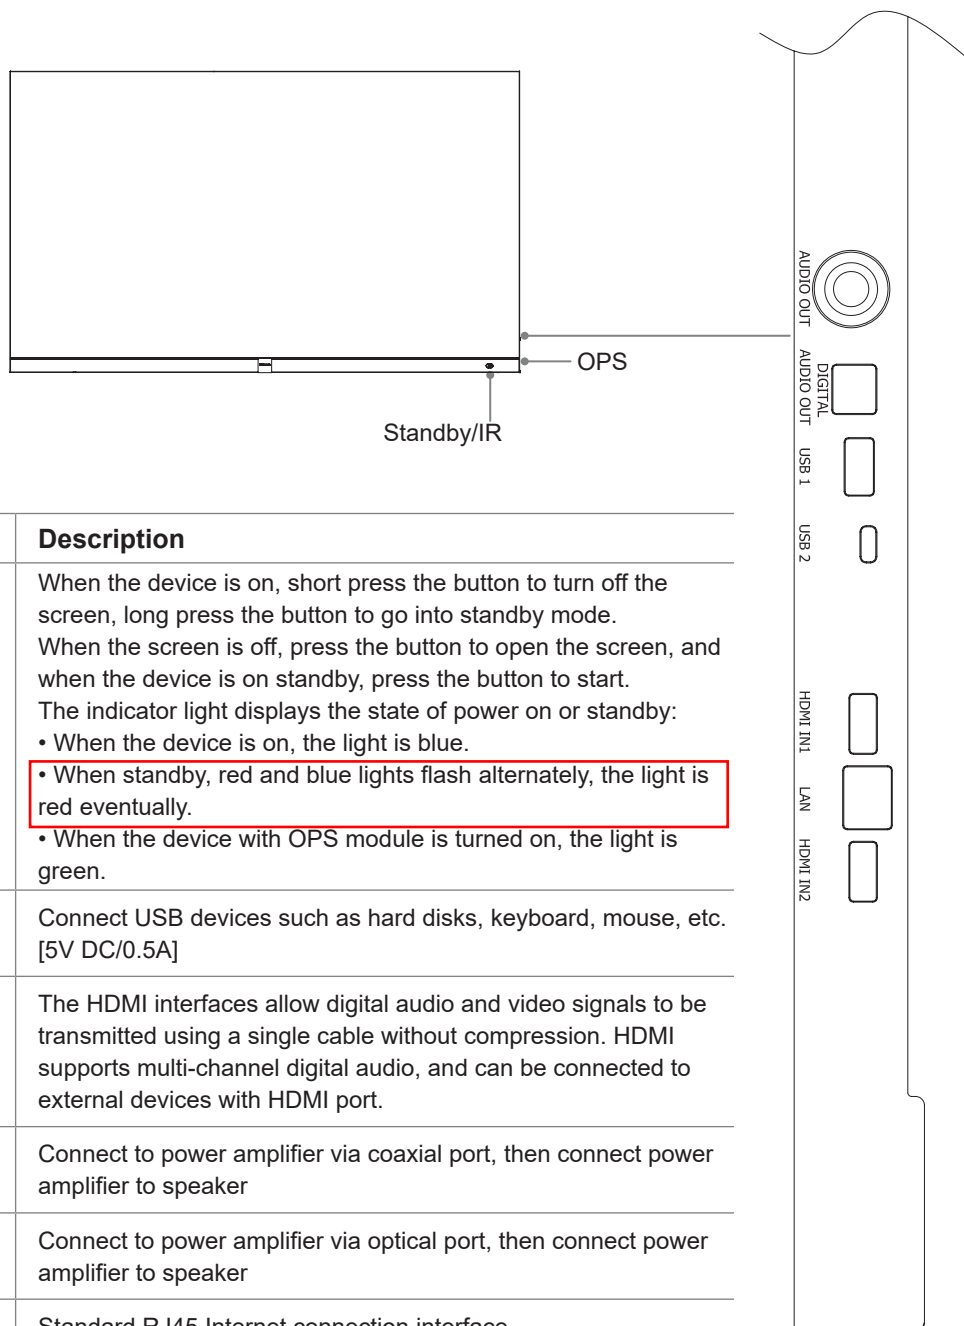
OPS

Standby/IR

AUDIO OUT

DIGITAL AUDIO OUT

USB 1

USB 2

HDMI IN1

LAN

HDMI IN2

| | Description |
|---|---|
| | When the device is on, short press the button to turn off the screen, long press the button to go into standby mode. When the screen is off, press the button to open the screen, and when the device is on standby, press the button to start. The indicator light displays the state of power on or standby: • When the device is on, the light is blue. • When standby, red and blue lights flash alternately, the light is red eventually. • When the device with OPS module is turned on, the light is green. |
| | Connect USB devices such as hard disks, keyboard, mouse, etc. [5V DC/0.5A] |
| | The HDMI interfaces allow digital audio and video signals to be transmitted using a single cable without compression. HDMI supports multi-channel digital audio, and can be connected to external devices with HDMI port. |
| | Connect to power amplifier via coaxial port, then connect power amplifier to speaker |
| | Connect to power amplifier via optical port, then connect power amplifier to speaker |
| | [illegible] |